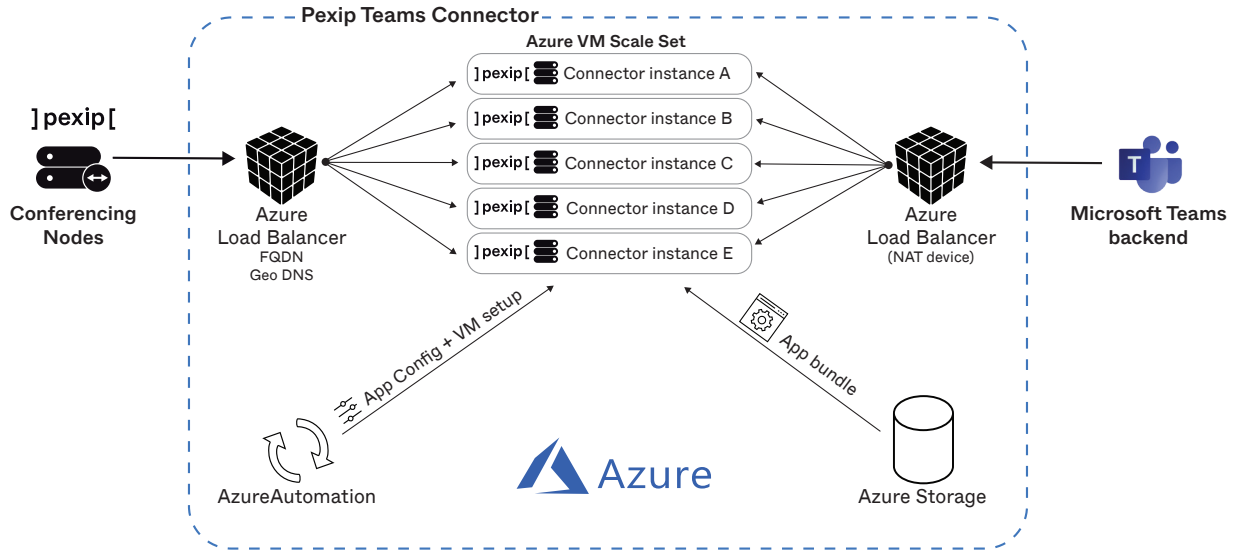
Pexip Teams Connector

Azure VM Scale Set

]pexip[ Connector instance A

]pexip[ Connector instance B

]pexip[ Connector instance C

]pexip[ Connector instance D

]pexip[ Connector instance E

]pexip[

Conferencing Nodes

Azure Load Balancer FQDN Geo DNS

Azure Load Balancer (NAT device)

Microsoft Teams backend

App Config + VM setup

App bundle

AzureAutomation

Azure

Azure Storage